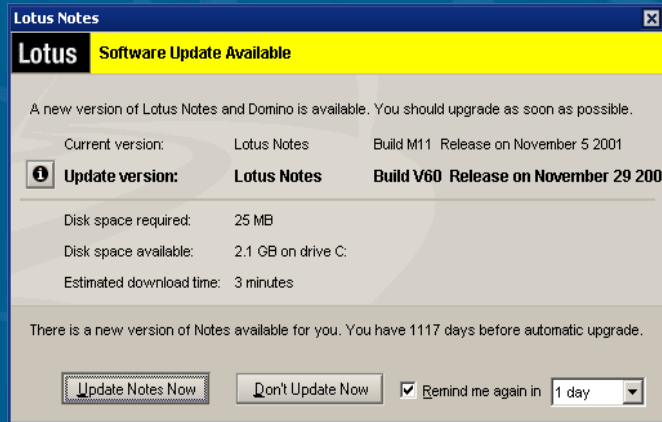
Lotus Notes

Lotus Software Update Available

A new version of Lotus Notes and Domino is available. You should upgrade as soon as possible.

| | | |
|---|---|---|
| Current version: | Lotus Notes | Build M11 Release on November 5 2001 |
| Update version: | Lotus Notes | Build V60 Release on November 29 200 |

Disk space required: 25 MB

Disk space available: 2.1 GB on drive C:

Estimated download time: 3 minutes

There is a new version of Notes available for you. You have 1117 days before automatic upgrade.

Update Notes Now

Don't Update Now

Remind me again in 1 day